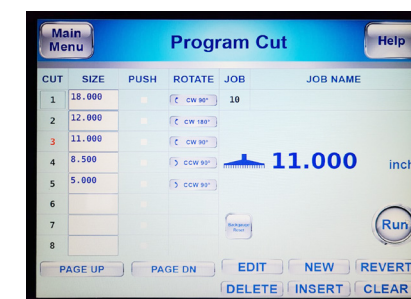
Main Menu

Program Cut

Help

| CUT | SIZE | PUSH | ROTATE | JOB | JOB NAME |
|---|---|---|---|---|---|
| 1 | 18.000 | | CW 90° | 10 | |
| 2 | 12.000 | | CW 180° | | |
| 3 | 11.000 | | CW 90° | | |
| 4 | 8.500 | | CCW 90° | | |
| 5 | 5.000 | | CCW 90° | | |
| 6 | | | | | |
| 7 | | | | | |
| 8 | | | | | |

11.000 inch

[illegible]

Run

PAGE UP
PAGE DN
EDIT
NEW
REVERT
DELETE
INSERT
CLEAR